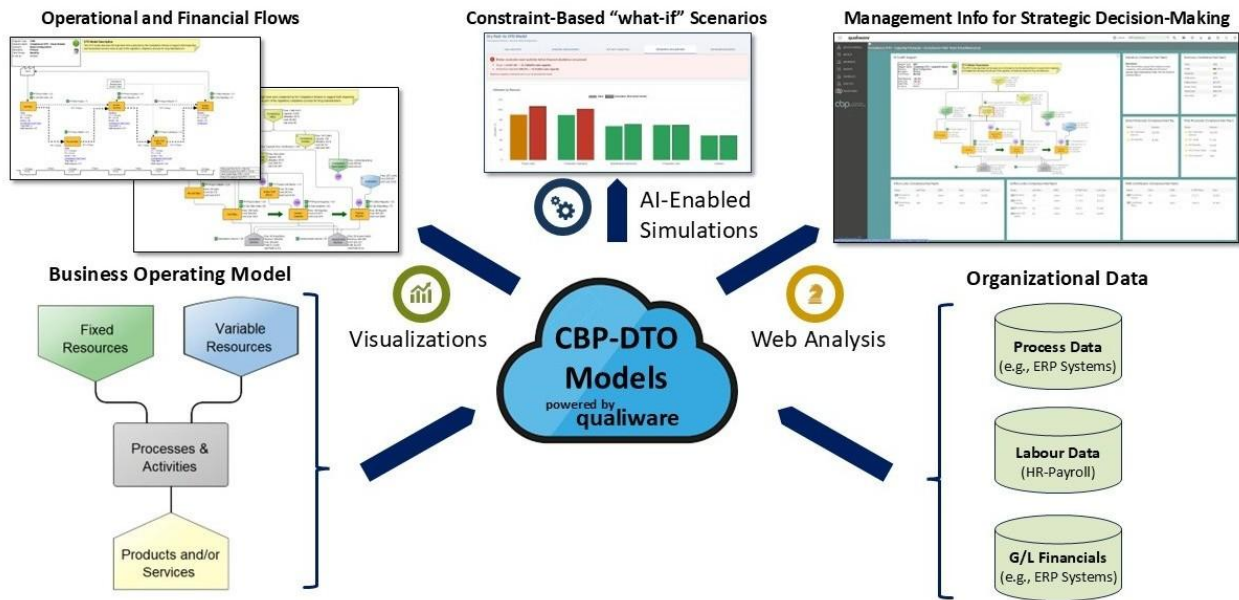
Operational and Financial Flows

Constraint-Based "what-if" Scenarios

Management Info for Strategic Decision-Making

AI-Enabled Simulations

Business Operating Model

Fixed Resources

Variable Resources

Processes & Activities

Products and/or Services

Visualizations

CBP-DTO Models
powered by qualiware

Web Analysis

Organizational Data

Process Data
(e.g., ERP Systems)

Labour Data
(HR-Payroll)

G/L Financials
(e.g., ERP Systems)